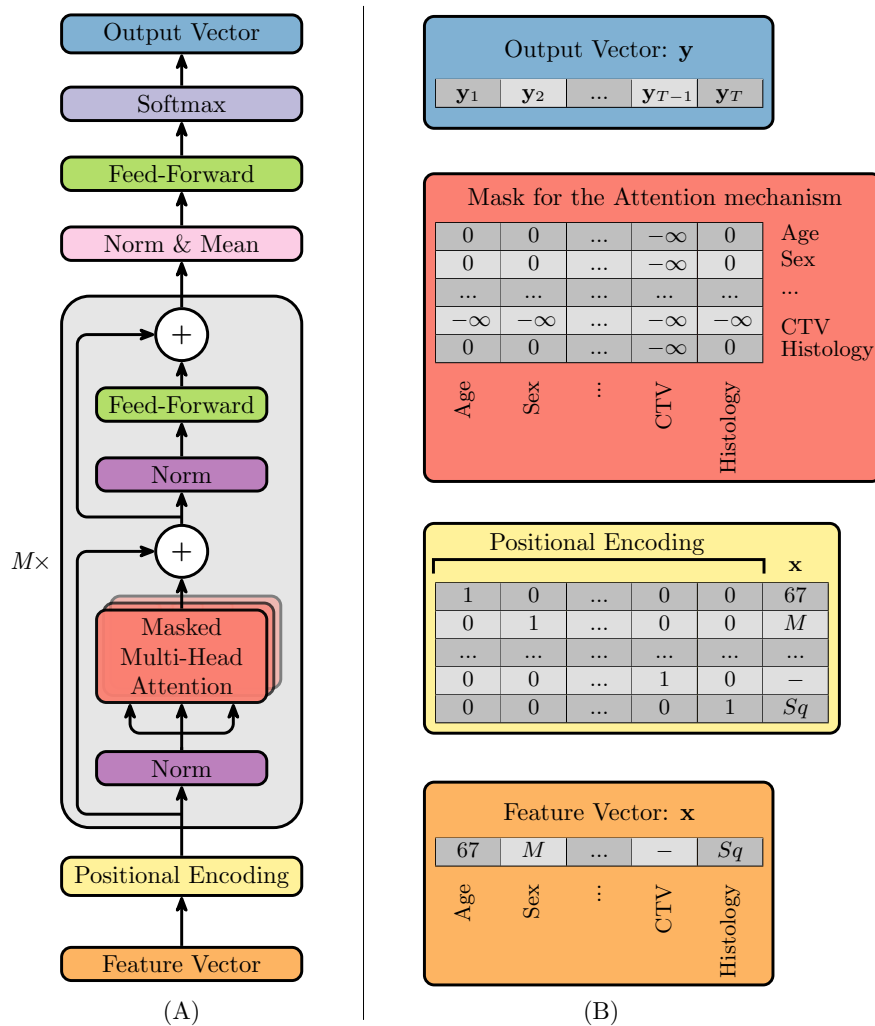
Output Vector

Softmax

Feed-Forward

Norm & Mean

$+$

Feed-Forward

Norm

$M\times$

$+$

Masked Multi-Head Attention

Norm

Positional Encoding

Feature Vector

(A)

Output Vector: $\mathbf{y}$

| $\mathbf{y}_1$ | $\mathbf{y}_2$ | ... | $\mathbf{y}_{T-1}$ | $\mathbf{y}_T$ |
|---|---|---|---|---|

Mask for the Attention mechanism

| 0 | 0 | ... | $-\infty$ | 0 | Age |
|---|---|---|---|---|---|
| 0 | 0 | ... | $-\infty$ | 0 | Sex |
| ... | ... | ... | ... | ... | ... |
| $-\infty$ | $-\infty$ | ... | $-\infty$ | $-\infty$ | CTV |
| 0 | 0 | ... | $-\infty$ | 0 | Histology |

Age Sex $\vdots$ CTV Histology

Positional Encoding

| 1 | 0 | ... | 0 | 0 | $\mathbf{x}$ 67 |
|---|---|---|---|---|---|
| 0 | 1 | ... | 0 | 0 | $M$ |
| ... | ... | ... | ... | ... | ... |
| 0 | 0 | ... | 1 | 0 | $-$ |
| 0 | 0 | ... | 0 | 1 | $Sq$ |

Feature Vector: $\mathbf{x}$

| 67 | $M$ | ... | $-$ | $Sq$ |
|---|---|---|---|---|

Age Sex $\vdots$ CTV Histology

(B)